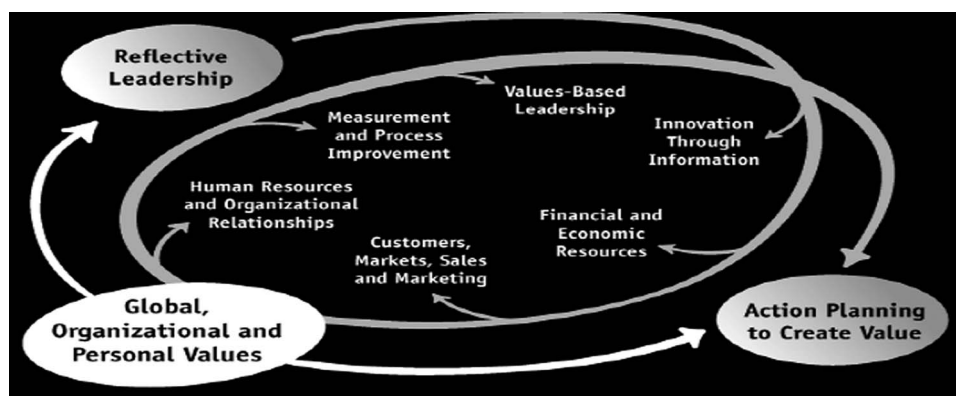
Reflective Leadership

Values-Based Leadership

Measurement and Process Improvement

Innovation Through Information

Human Resources and Organizational Relationships

Financial and Economic Resources

Customers, Markets, Sales and Marketing

Global, Organizational and Personal Values

Action Planning to Create Value